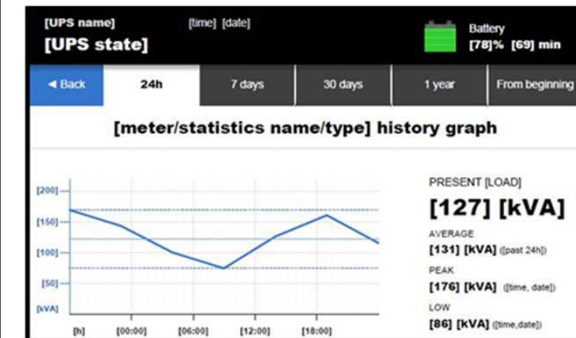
[UPS name]
[UPS state]

[time] [date]

Battery
[78]% [69] min

◄ Back
24h
7 days
30 days
1 year
From beginning

[meter/statistics name/type] history graph

[200]
[150]
[100]
[50]
[kVA]
[h]
[00:00]
[06:00]
[12:00]
[18:00]

PRESENT [LOAD]
[127] [kVA]
AVERAGE
[131] [kVA] ([past 24h])
PEAK
[176] [kVA] ([time, date])
LOW
[86] [kVA] ([time,date])